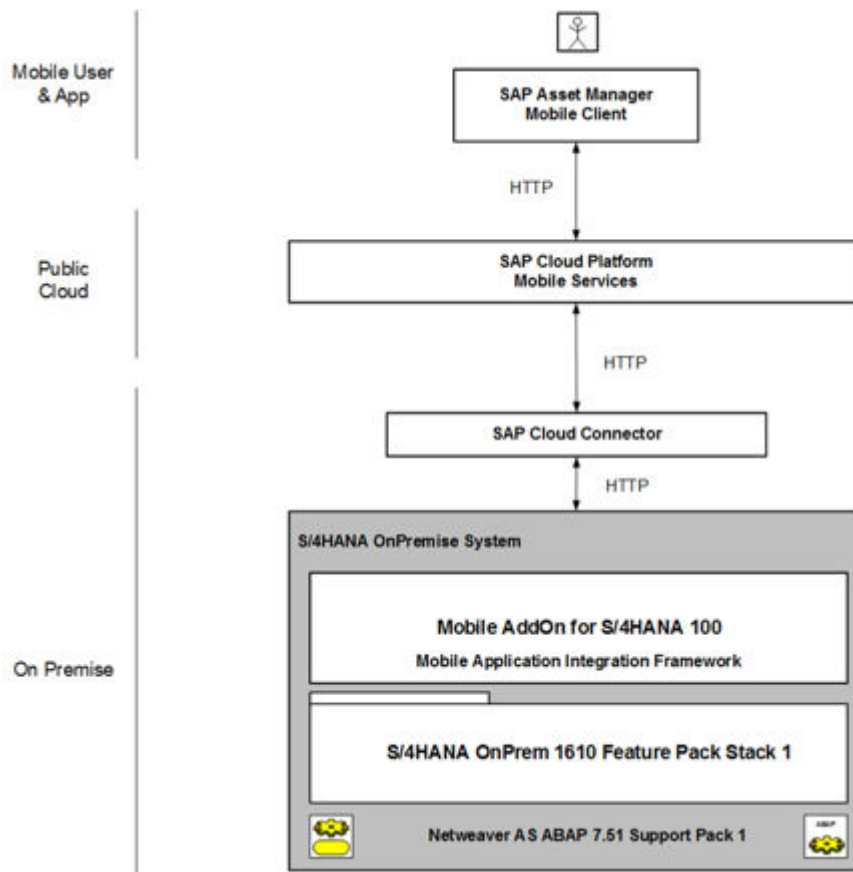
Mobile User & App

SAP Asset Manager Mobile Client

HTTP

Public Cloud

SAP Cloud Platform Mobile Services

HTTP

SAP Cloud Connector

HTTP

On Premise

S/4HANA OnPremise System

Mobile AddOn for S/4HANA 100

Mobile Application Integration Framework

S/4HANA OnPrem 1610 Feature Pack Stack 1

Netweaver AS ABAP 7.51 Support Pack 1

ABAP